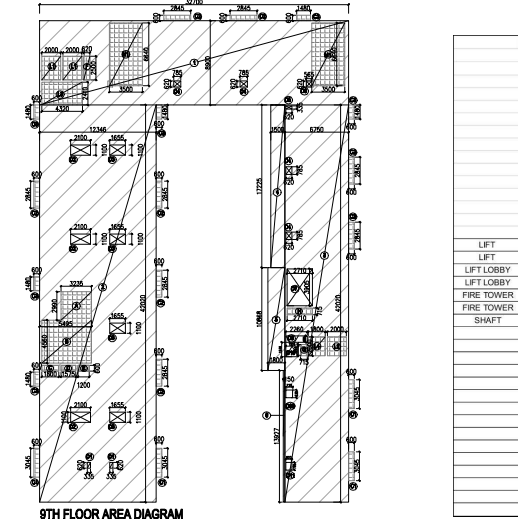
32700
2845
2845
1480
600
600
600
2000
2000
620
6450
5800
4320
3500
3500
780
780
565
620
620
1480
1480
12346
3500
6750
2100
1655
1100
1100
600
600
2845
2845
17725
2100
1655
1100
1100
600
2845
2845
600
1480
42020
42020
3235
2690
5495
2710
1655
2710
4865
10668
2360
1800
2000
1800
1200
1480
2100
1655
1600
600
2845
3045
150
13077
600
3045
335
335
600
3045
3045
9TH FLOOR AREA DIAGRAM
LIFT
LIFT
LIFT LOBBY
LIFT LOBBY
FIRE TOWER
FIRE TOWER
SHAFT